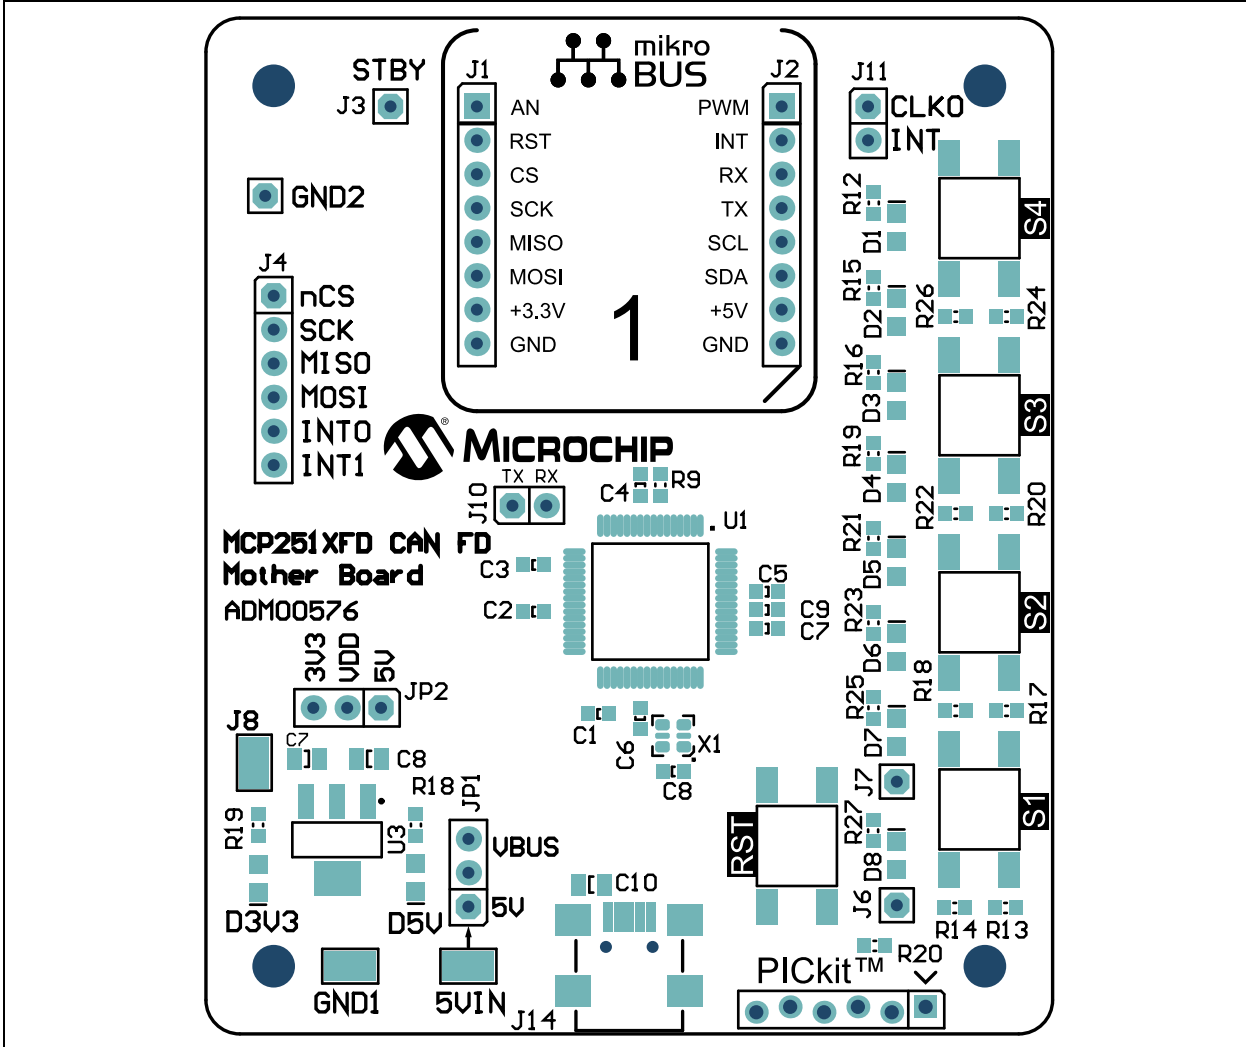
STBY
J3
GND2
J4
nCS
SCK
MISO
MOSI
INT0
INT1

mikro BUS
J1
AN
RST
CS
SCK
MISO
MOSI
+3.3V
GND
J2
PWM
INT
RX
TX
SCL
SDA
+5V
GND
1

J11
CLKO
INT
R12
D1
R15
D2
R26
R24
S4
R16
D3
S3
R19
D4
R22
R20
R21
D5
R23
D6
S2
R18
R25
D7
R17
J7
S1
R27
D8
J6
R14
R13

MICROCHIP
J10
TX RX
C4
R9
U1
MCP251XFD CAN FD
Mother Board
ADM00576
C3
C2
C5
C9
C7
3V3
VDD
5V
JP2
J8
C7
C8
C1
C6
X1
C8
R18
JP1
R19
U3
VBUS
5V
D3V3
D5V
C10
RST
PICkit™
R20
GND1
5VIN
J14